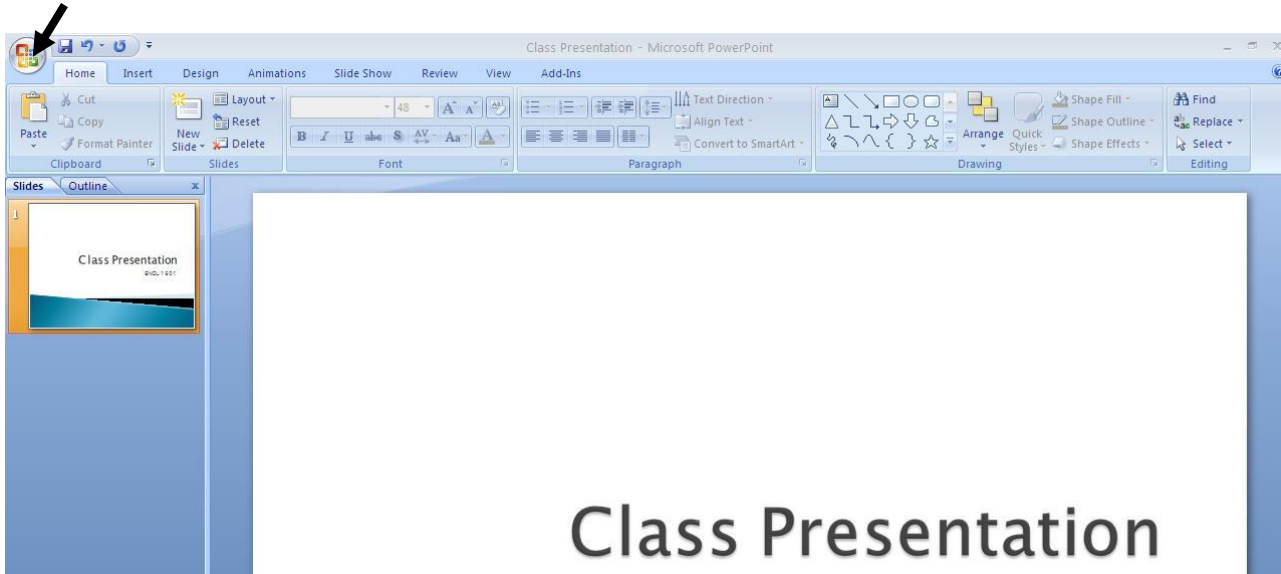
Class Presentation - Microsoft PowerPoint

Home Insert Design Animations Slide Show Review View Add-Ins

Cut
Copy
Paste
Format Painter
Clipboard

Layout
Reset
New Slide
Delete
Slides

48
B I U abe S AV Aa A
Font

Text Direction
Align Text
Convert to SmartArt
Paragraph

Arrange
Quick Styles
Shape Fill
Shape Outline
Shape Effects
Drawing

Find
Replace
Select
Editing

Slides Outline x

1

Class Presentation
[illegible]

Class Presentation